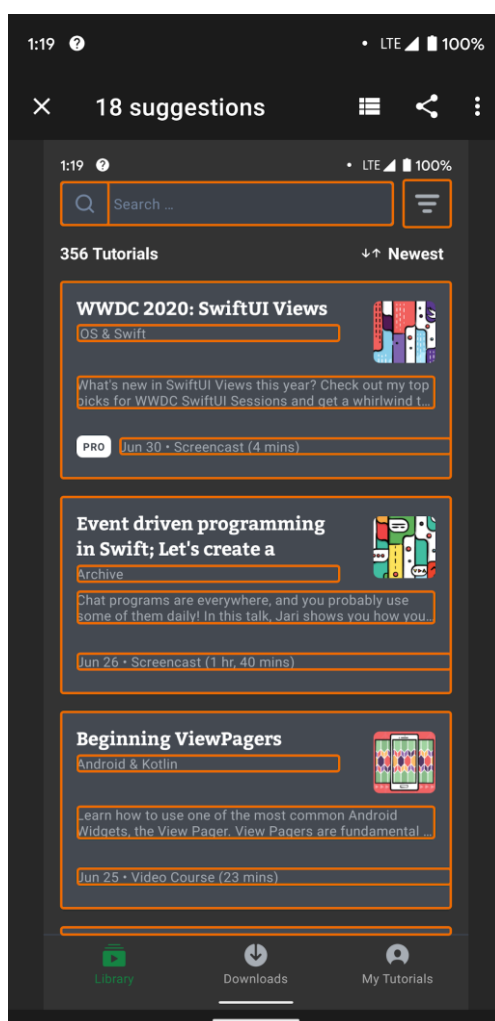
1:19 ? • LTE 100%

18 suggestions

1:19 ? • LTE 100%

Search ...

356 Tutorials

Newest

WWDC 2020: SwiftUI Views

iOS & Swift

What's new in SwiftUI Views this year? Check out my top picks for WWDC SwiftUI Sessions and get a whirlwind t...

PRO

Jun 30 • Screencast (4 mins)

Event driven programming in Swift; Let's create a

Archive

Chat programs are everywhere, and you probably use some of them daily! In this talk, Jari shows you how you...

Jun 26 • Screencast (1 hr, 40 mins)

Beginning ViewPagers

Android & Kotlin

Learn how to use one of the most common Android Widgets, the View Pager. View Pagers are fundamental ...

Jun 25 • Video Course (23 mins)

Library

Downloads

My Tutorials